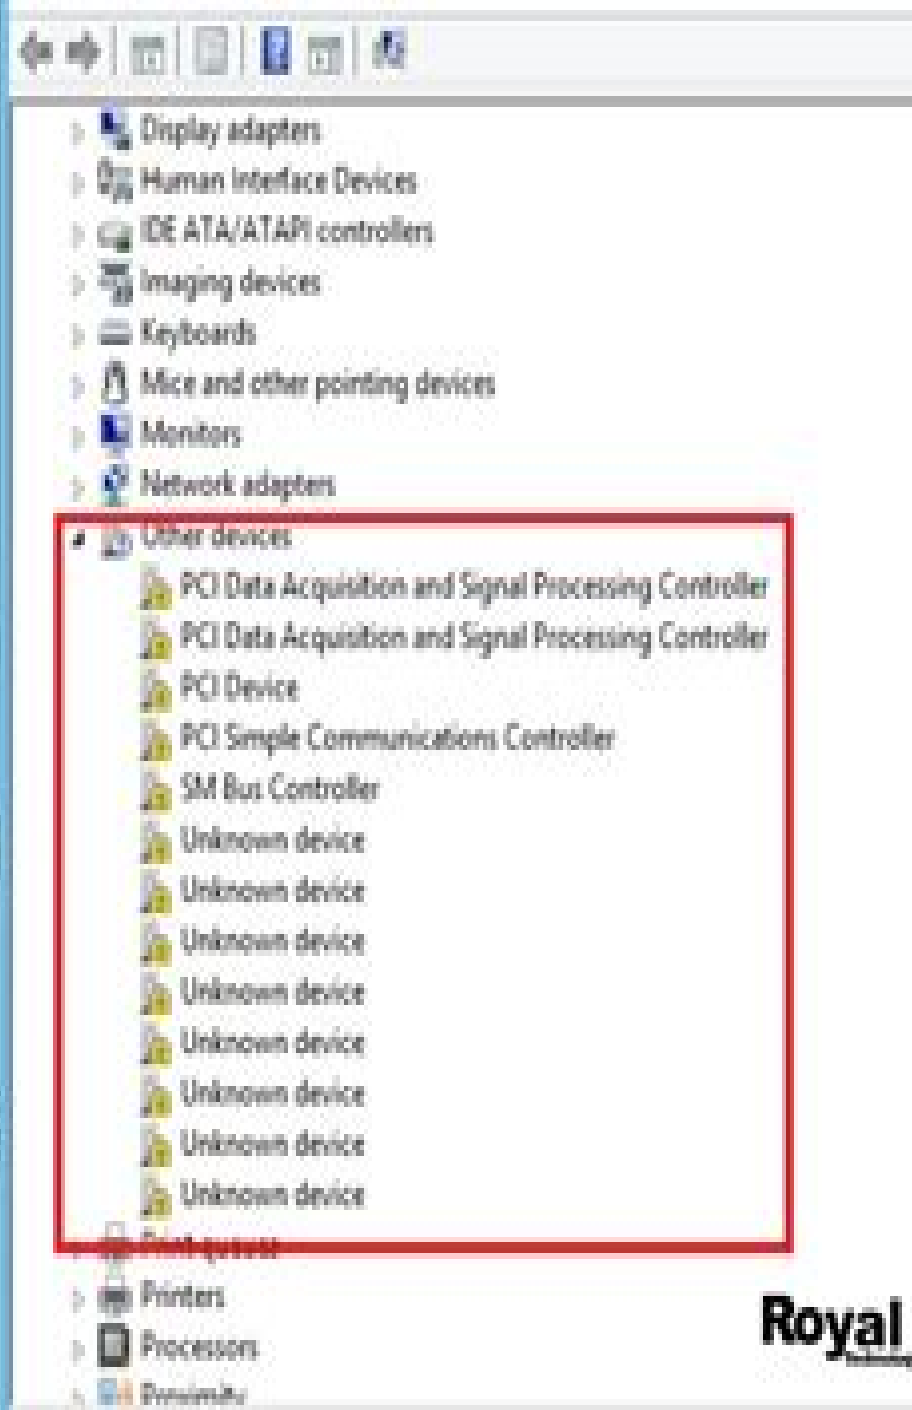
Display adapters
Human Interface Devices
IDE ATA/ATAPI controllers
Imaging devices
Keyboards
Mice and other pointing devices
Monitors
Network adapters
Other devices
PCI Data Acquisition and Signal Processing Controller
PCI Data Acquisition and Signal Processing Controller
PCI Device
PCI Simple Communications Controller
SM Bus Controller
Unknown device
Unknown device
Unknown device
Unknown device
Unknown device
Unknown device
Unknown device
Unknown device
Print queues
Printers
Processors
Proximity

Royal